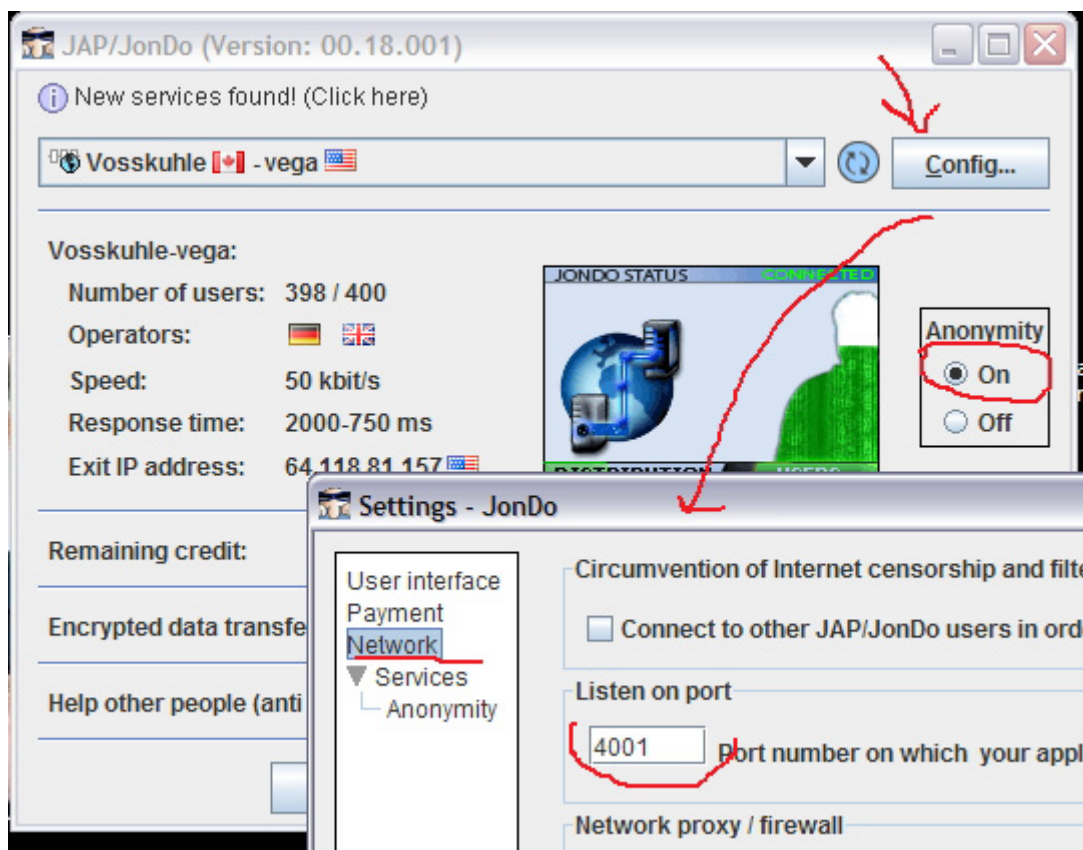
JAP/JonDo (Version: 00.18.001)

New services found! (Click here)

Vosskuhle - vega

Config...

Vosskuhle-vega:

Number of users: 398 / 400

Operators:

Speed: 50 kbit/s

Response time: 2000-750 ms

Exit IP address: 64.118.81.157

JONDO STATUS CONNECTED

DISTRIBUTION USERS

Anonymity

On

Off

Remaining credit:

Encrypted data transfe

Help other people (anti

Settings - JonDo

User interface

Payment

Network

Services

Anonymity

Circumvention of Internet censorship and filte

Connect to other JAP/JonDo users in ord

Listen on port

4001

Port number on which your appl

Network proxy / firewall